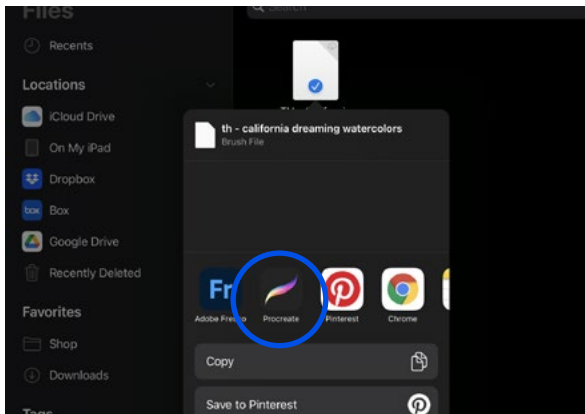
Files

Search

Recents

Locations

iCloud Drive

On My iPad

Dropbox

Box

Google Drive

Recently Deleted

Favorites

Shop

Downloads

Tags

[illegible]

th - california dreaming watercolors

Brush File

Fr

Adobe Fresco

Procreate

Pinterest

Chrome

Copy

Save to Pinterest